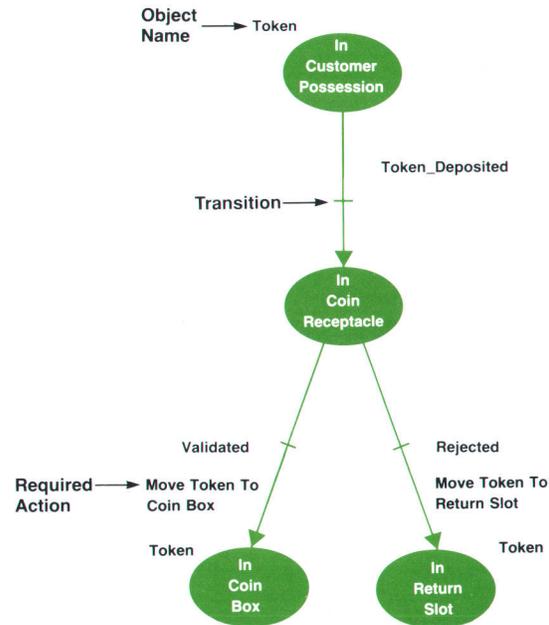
Object Name

Token

In Customer Possession

Token_Deposited

Transition

In Coin Receptacle

Validated

Rejected

Required Action

Move Token To Coin Box

Move Token To Return Slot

Token

Token

In Coin Box

In Return Slot